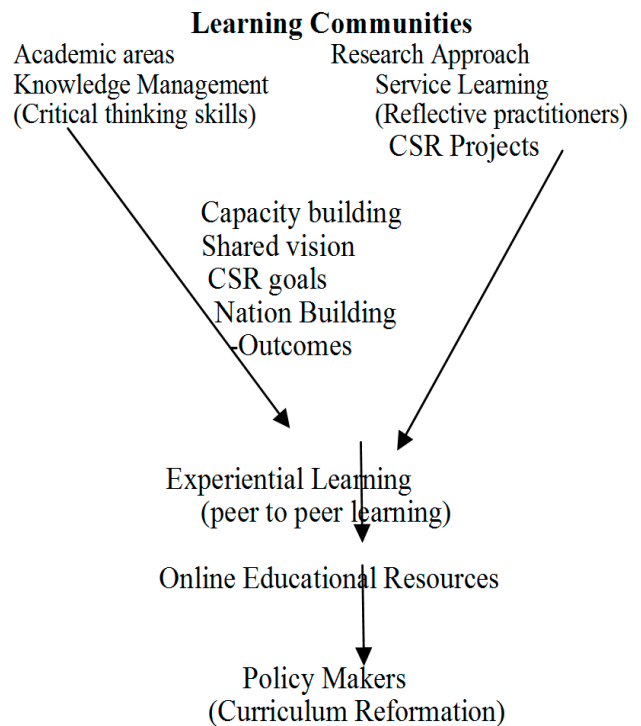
Learning Communities

Academic areas
Knowledge Management
(Critical thinking skills)

Research Approach
Service Learning
(Reflective practitioners)
CSR Projects

Capacity building
Shared vision
CSR goals
Nation Building
-Outcomes

Experiential Learning
(peer to peer learning)

Online Educational Resources

Policy Makers
(Curriculum Reformation)